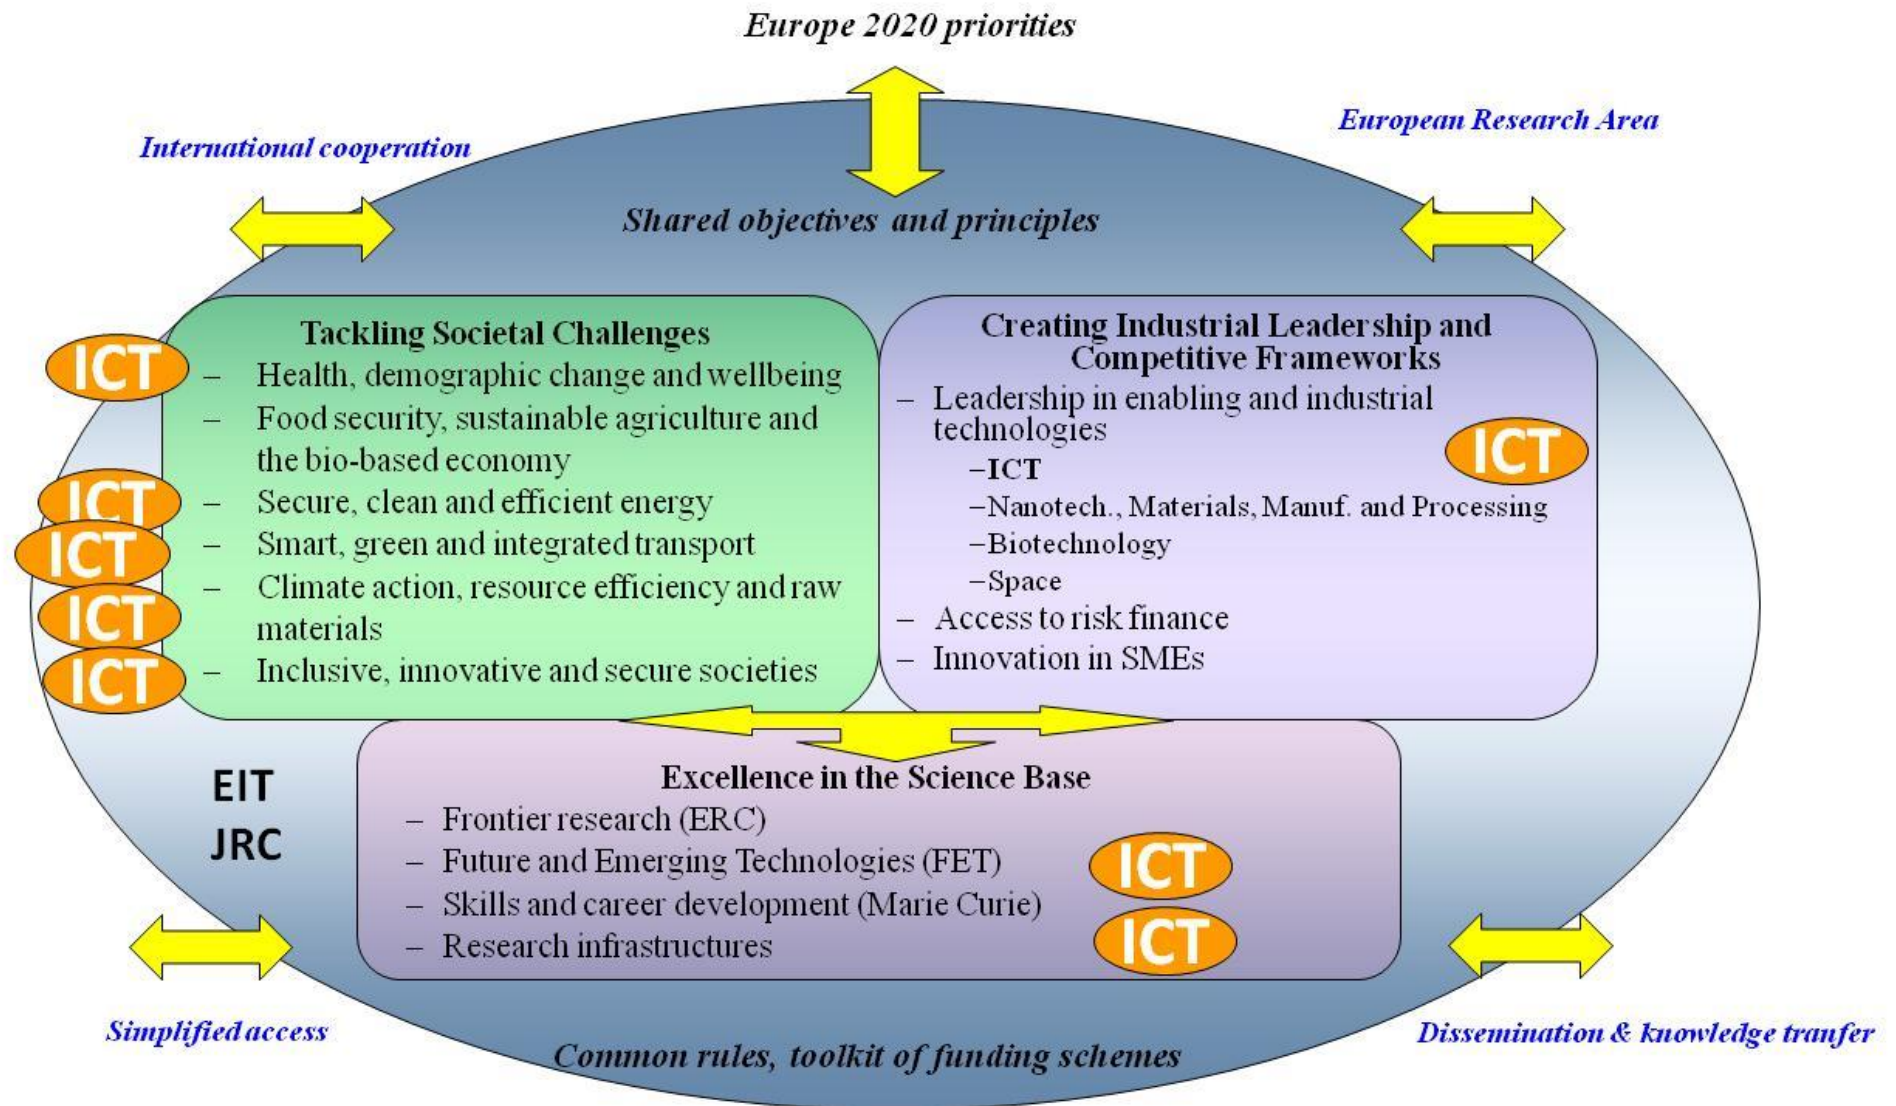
Europe 2020 priorities

International cooperation

European Research Area

Shared objectives and principles

Tackling Societal Challenges

ICT

– Health, demographic change and wellbeing
– Food security, sustainable agriculture and the bio-based economy
– Secure, clean and efficient energy
– Smart, green and integrated transport
– Climate action, resource efficiency and raw materials
– Inclusive, innovative and secure societies

ICT

ICT

ICT

ICT

Creating Industrial Leadership and Competitive Frameworks

– Leadership in enabling and industrial technologies

ICT

–ICT
–Nanotech., Materials, Manuf. and Processing
–Biotechnology
–Space

– Access to risk finance
– Innovation in SMEs

EIT

JRC

Excellence in the Science Base

– Frontier research (ERC)
– Future and Emerging Technologies (FET)
– Skills and career development (Marie Curie)
– Research infrastructures

ICT

ICT

Simplified access

Dissemination & knowledge tranfer

Common rules, toolkit of funding schemes